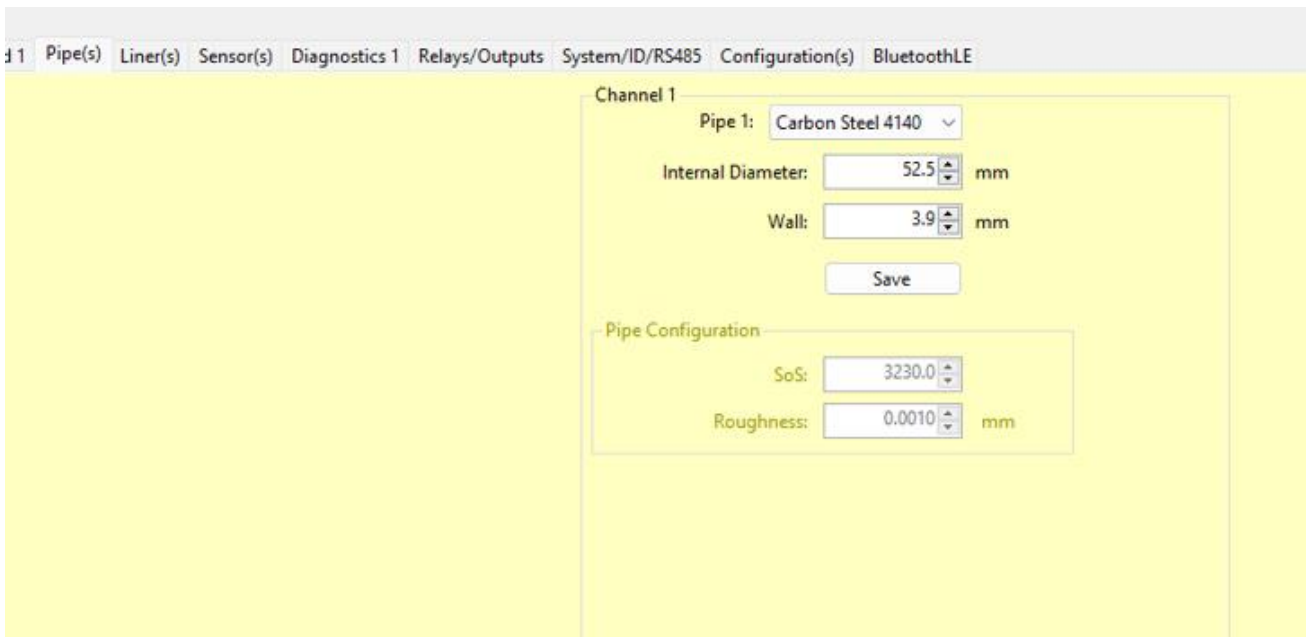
d 1 Pipe(s) Liner(s) Sensor(s) Diagnostics 1 Relays/Outputs System/ID/RS485 Configuration(s) BluetoothLE

Channel 1

Pipe 1: Carbon Steel 4140

Internal Diameter: 52.5 mm

Wall: 3.9 mm

Save

Pipe Configuration

SoS: 3230.0

Roughness: 0.0010 mm